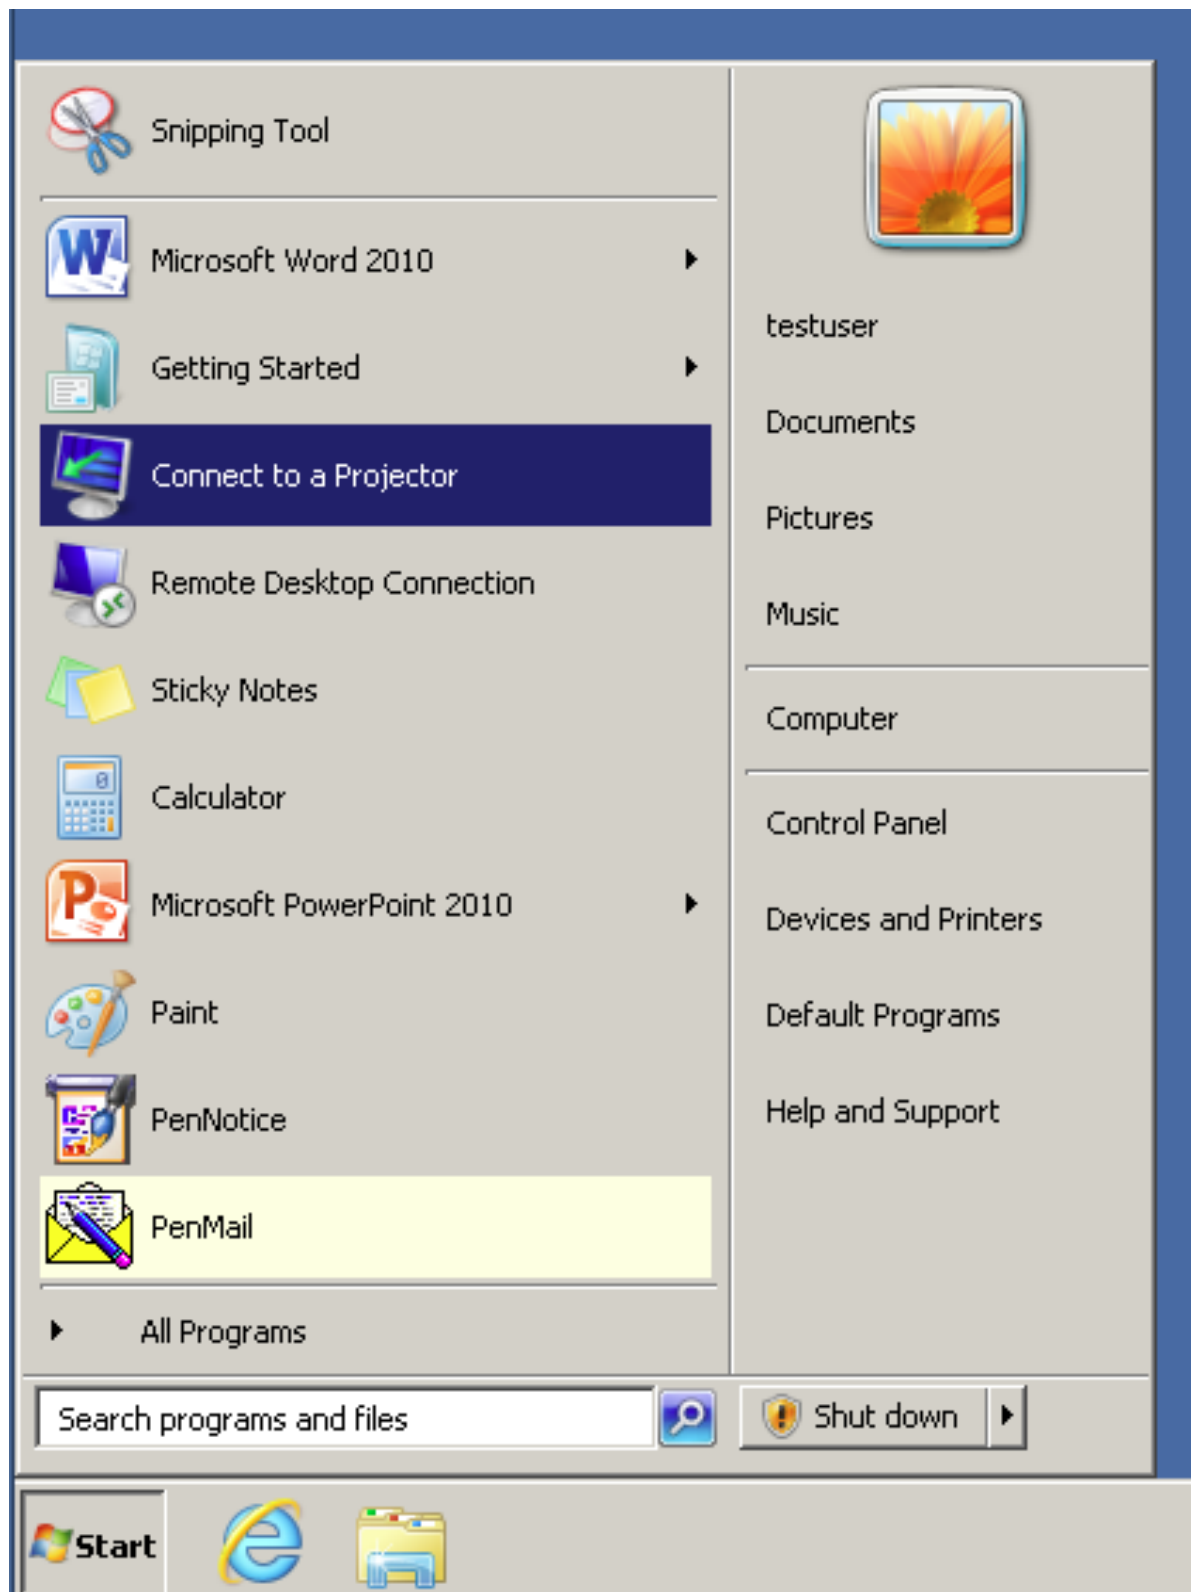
Snipping Tool

Microsoft Word 2010

Getting Started

Connect to a Projector

Remote Desktop Connection

Sticky Notes

Calculator

Microsoft PowerPoint 2010

Paint

PenNotice

PenMail

All Programs

Search programs and files

testuser

Documents

Pictures

Music

Computer

Control Panel

Devices and Printers

Default Programs

Help and Support

Shut down

Start